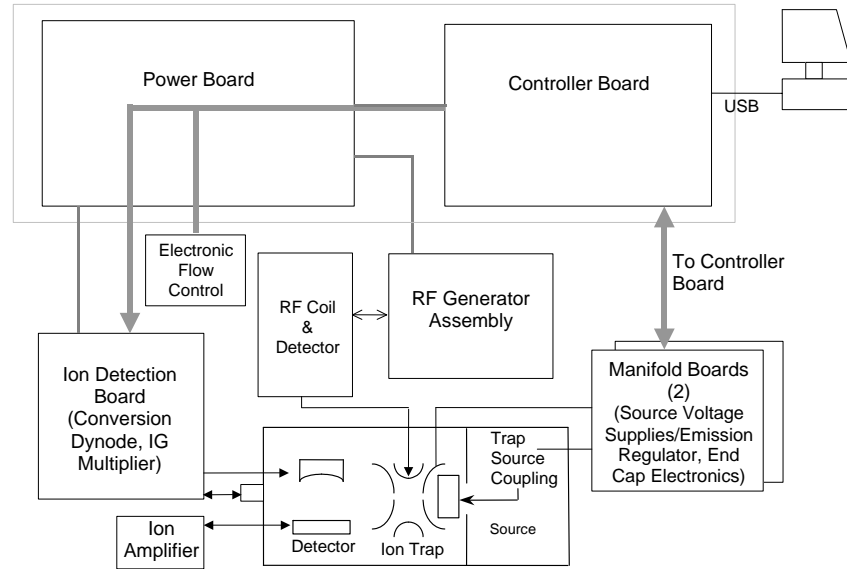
Power Board

Controller Board

USB

Electronic Flow Control

RF Coil & Detector

RF Generator Assembly

To Controller Board

Ion Detection Board (Conversion Dynode, IG Multiplier)

Manifold Boards (2) (Source Voltage Supplies/Emission Regulator, End Cap Electronics)

Trap Source Coupling

Ion Amplifier

Detector

Ion Trap

Source